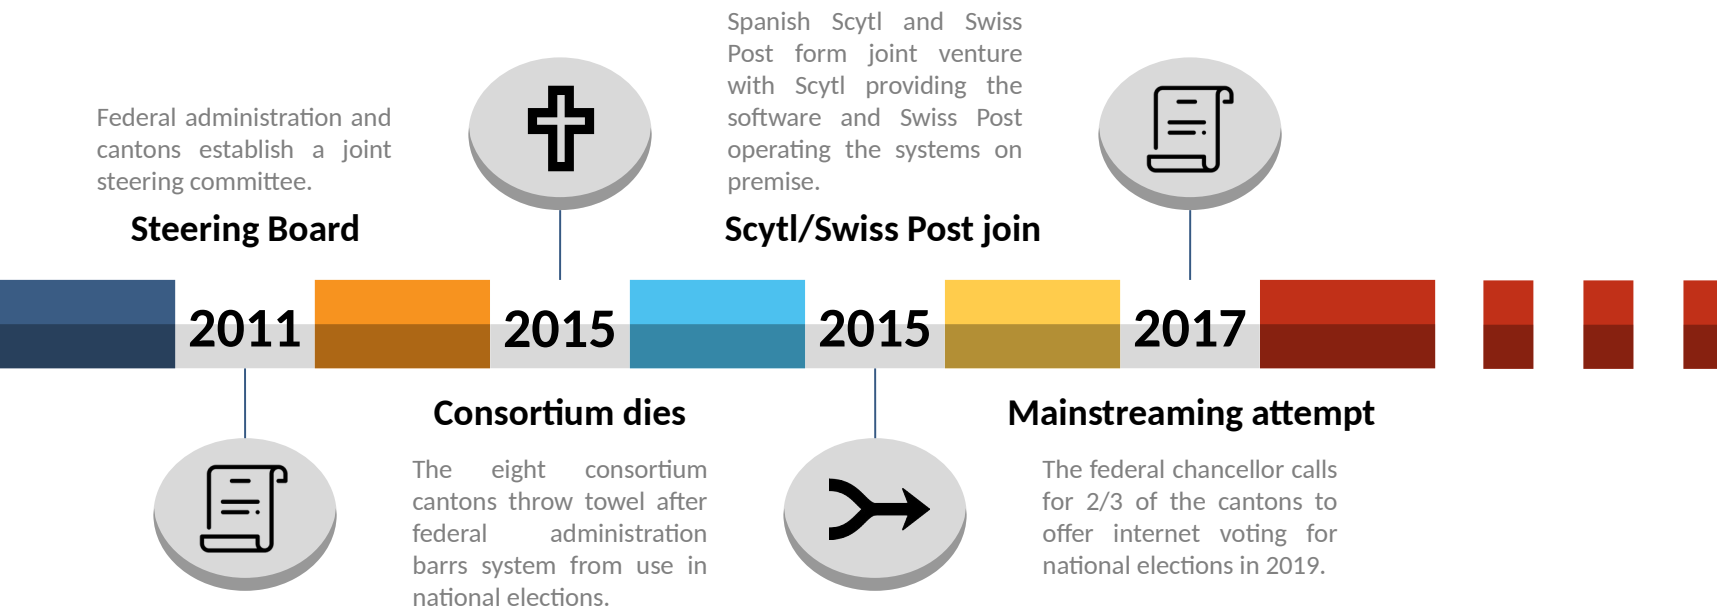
Federal administration and cantons establish a joint steering committee.

Steering Board

2011

Consortium dies

The eight consortium cantons throw towel after federal administration barrs system from use in national elections.

2015

Spanish Scytl and Swiss Post form joint venture with Scytl providing the software and Swiss Post operating the systems on premise.

Scytl/Swiss Post join

2015

2017

Mainstreaming attempt

The federal chancellor calls for 2/3 of the cantons to offer internet voting for national elections in 2019.